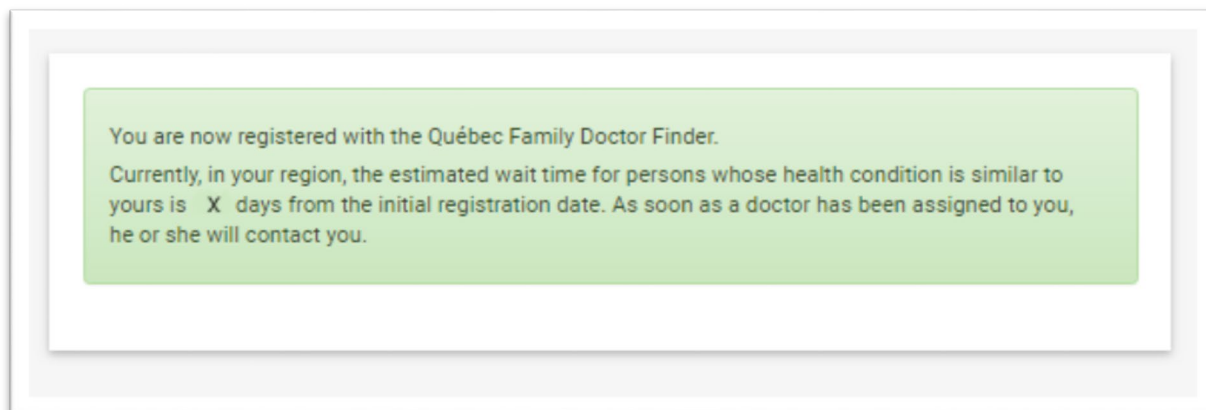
You are now registered with the Québec Family Doctor Finder.

Currently, in your region, the estimated wait time for persons whose health condition is similar to yours is X days from the initial registration date. As soon as a doctor has been assigned to you, he or she will contact you.